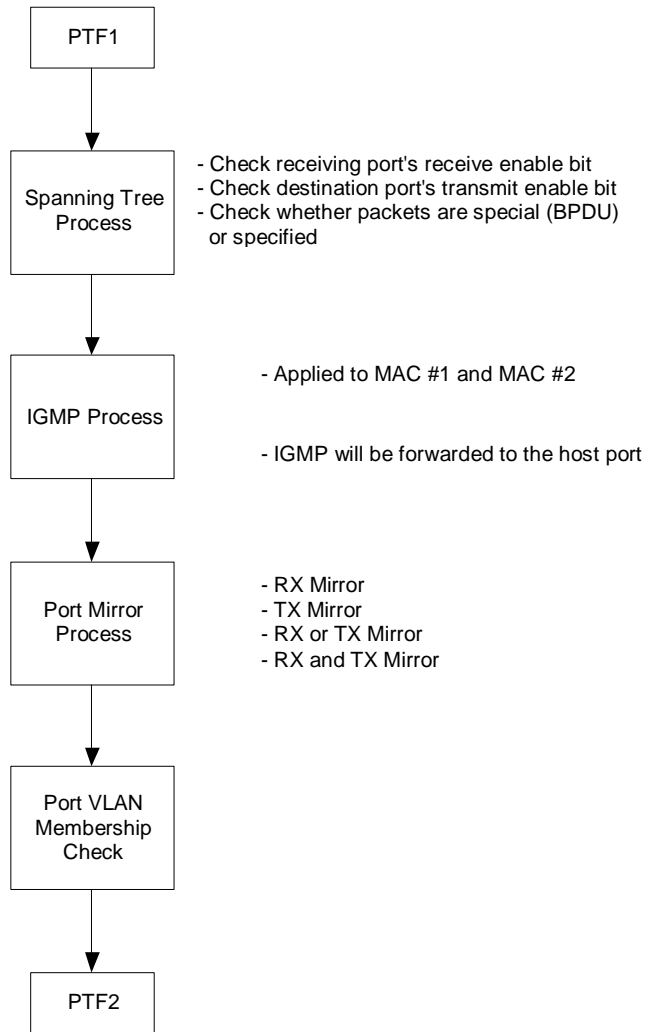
PTF1

Spanning Tree Process

- Check receiving port's receive enable bit
- Check destination port's transmit enable bit
- Check whether packets are special (BPDU) or specified

IGMP Process

- Applied to MAC #1 and MAC #2

- IGMP will be forwarded to the host port

Port Mirror Process

- RX Mirror
- TX Mirror
- RX or TX Mirror
- RX and TX Mirror

Port VLAN Membership Check

PTF2